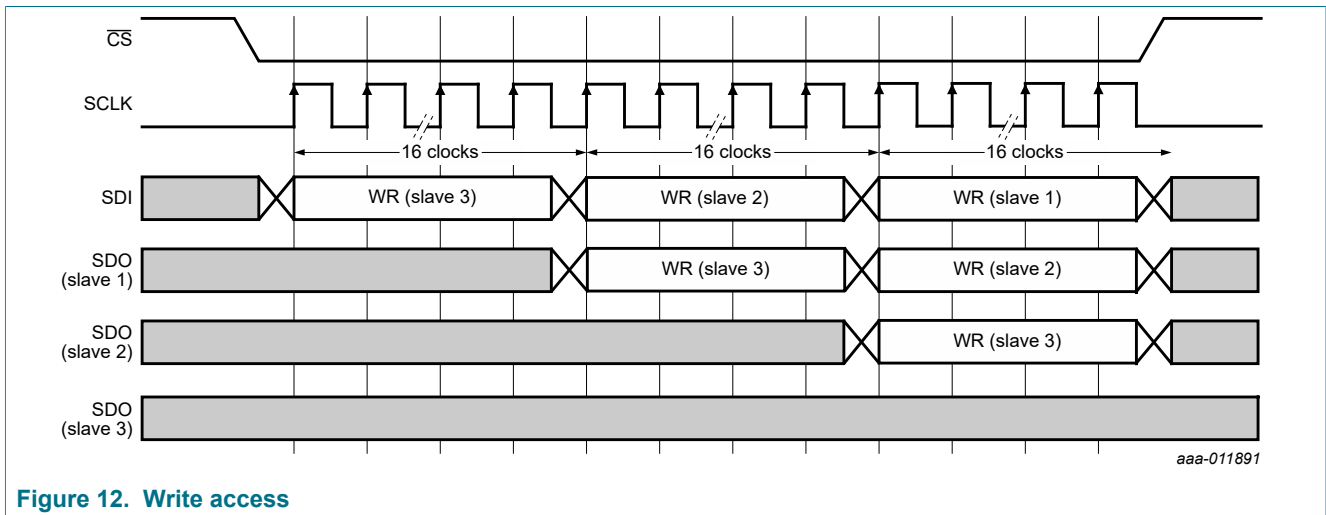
$\overline{CS}$

SCLK

16 clocks

16 clocks

16 clocks

SDI

WR (slave 3)

WR (slave 2)

WR (slave 1)

SDO (slave 1)

WR (slave 3)

WR (slave 2)

SDO (slave 2)

WR (slave 3)

SDO (slave 3)

aaa-011891

Figure 12. Write access